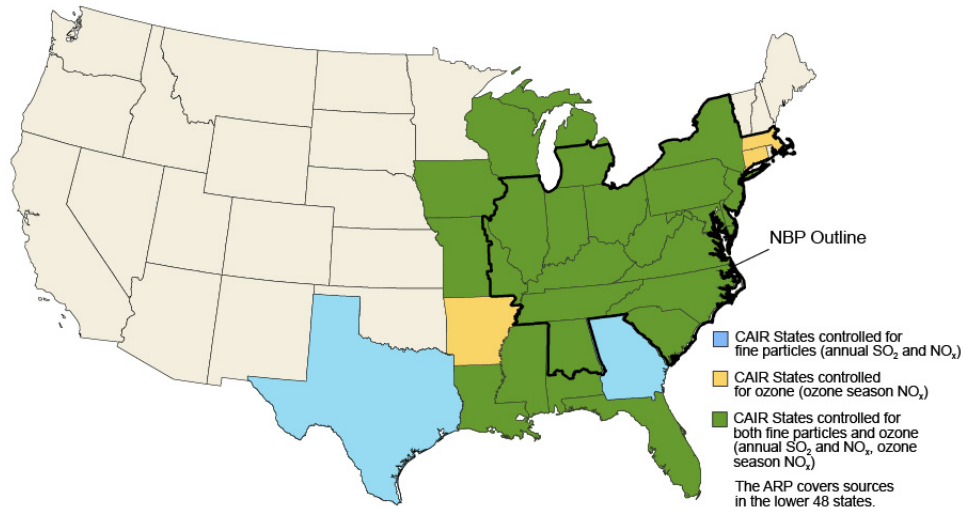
NBP Outline

CAIR States controlled for fine particles (annual $SO_2$ and $NO_x$)

CAIR States controlled for ozone (ozone season $NO_x$)

CAIR States controlled for both fine particles and ozone (annual $SO_2$ and $NO_x$, ozone season $NO_x$)

The ARP covers sources in the lower 48 states.